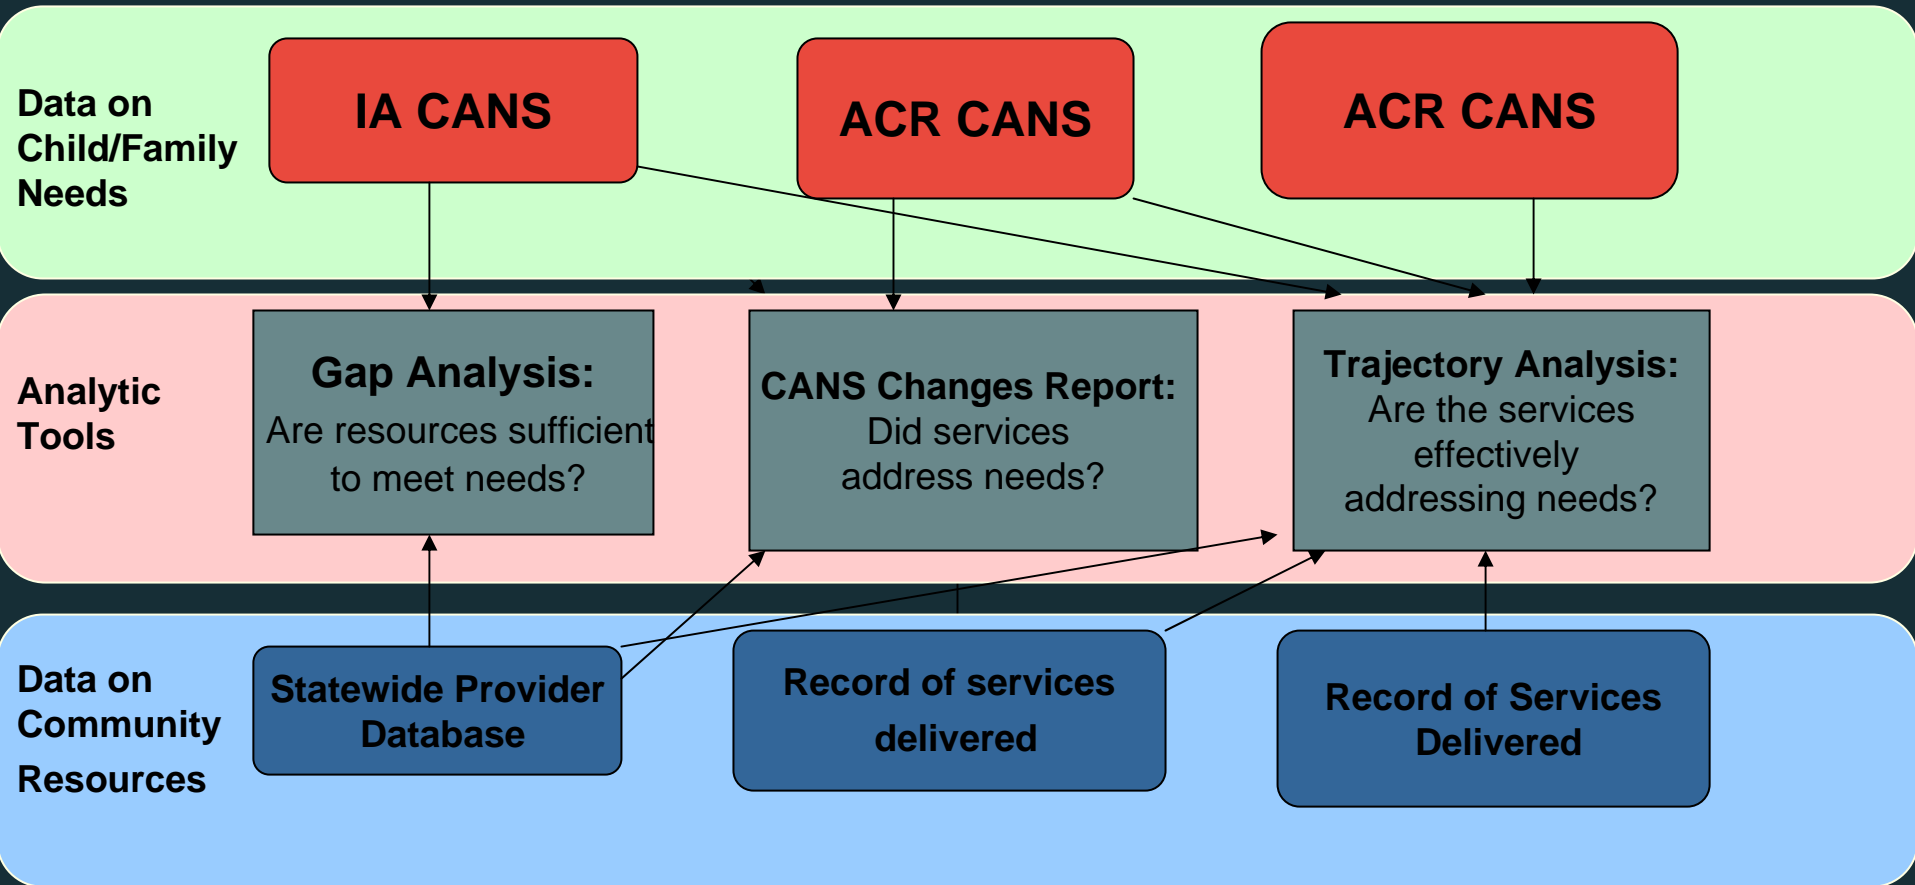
Data on Child/Family Needs

IA CANS

ACR CANS

ACR CANS

Analytic Tools

Gap Analysis: Are resources sufficient to meet needs?

CANS Changes Report: Did services address needs?

Trajectory Analysis: Are the services effectively addressing needs?

Data on Community Resources

Statewide Provider Database

Record of services delivered

Record of Services Delivered